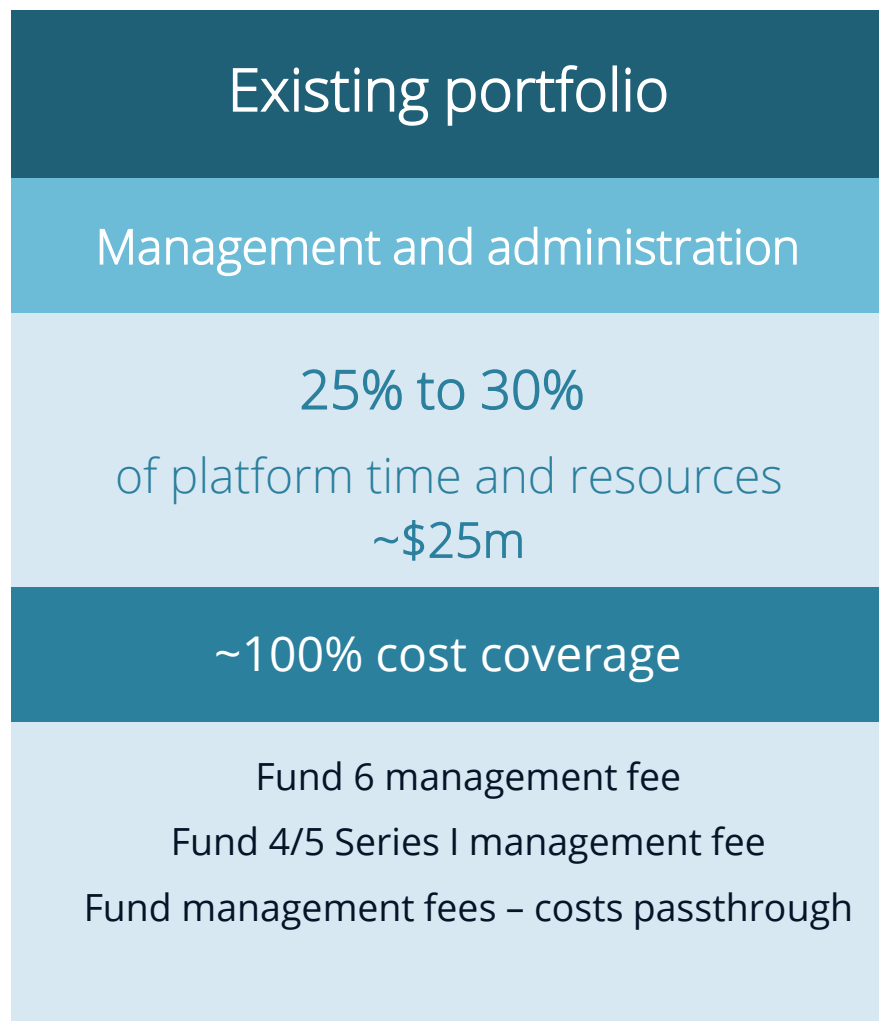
Existing portfolio

Management and administration

25% to 30%

of platform time and resources
~$25m

~100% cost coverage

Fund 6 management fee
Fund 4/5 Series I management fee
Fund management fees – costs passthrough